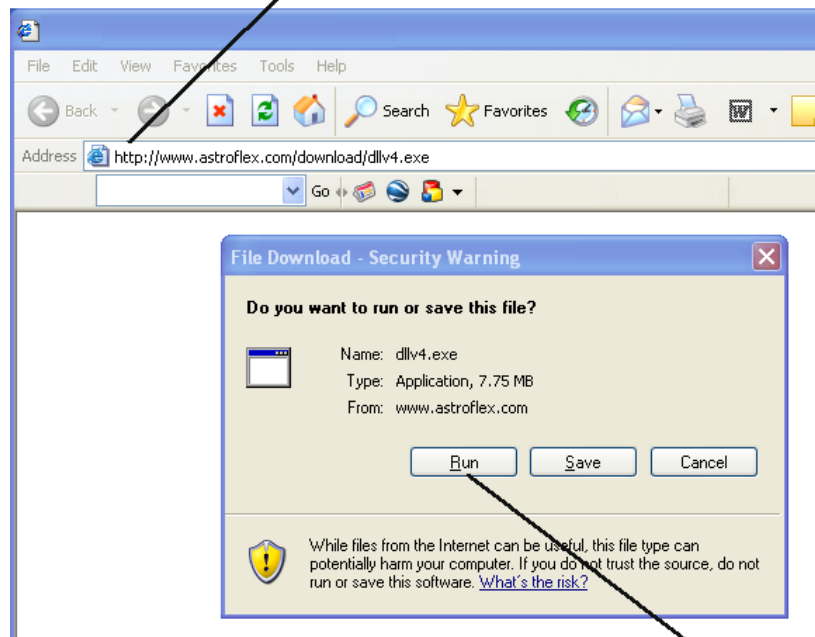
File Edit View Favorites Tools Help

Back Search Favorites

Address http://www.astroflex.com/download/dllv4.exe

Go

File Download - Security Warning

Do you want to run or save this file?

Name: dllv4.exe
Type: Application, 7.75 MB
From: www.astroflex.com

Run Save Cancel

While files from the Internet can be useful, this file type can potentially harm your computer. If you do not trust the source, do not run or save this software. What's the risk?